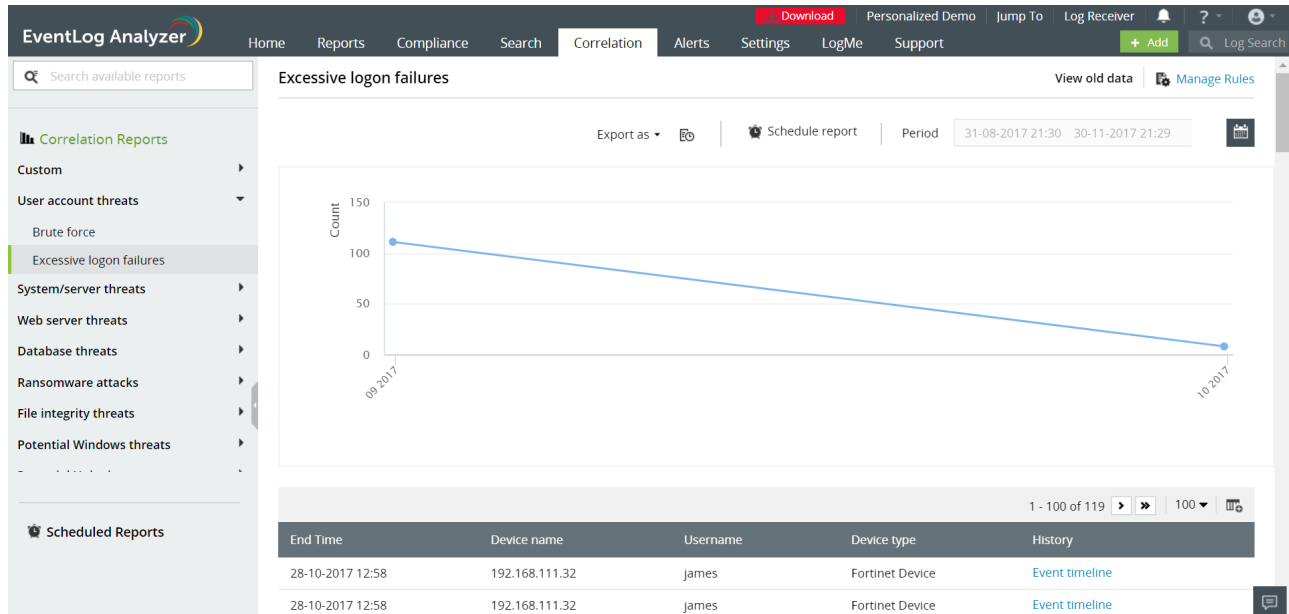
EventLog Analyzer

Download | Personalized Demo | Jump To | Log Receiver | ?

Home | Reports | Compliance | Search | Correlation | Alerts | Settings | LogMe | Support

+ Add | Log Search

Search available reports

Correlation Reports

Custom
User account threats
Brute force
Excessive logon failures
System/server threats
Web server threats
Database threats
Ransomware attacks
File integrity threats
Potential Windows threats
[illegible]

Scheduled Reports

Excessive logon failures

View old data | Manage Rules

Export as | Schedule report | Period 31-08-2017 21:30 30-11-2017 21:29

Count
150
100
50
0
09 2017
10 2017

1 - 100 of 119 | 100

| End Time | Device name | Username | Device type | History |
|---|---|---|---|---|
| 28-10-2017 12:58 | 192.168.111.32 | james | Fortinet Device | Event timeline |
| 28-10-2017 12:58 | 192.168.111.32 | james | Fortinet Device | Event timeline |